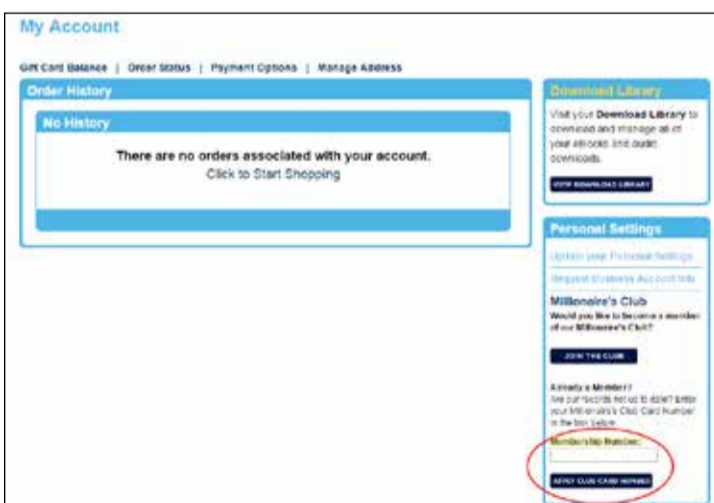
My Account

Gift Card Balance | Order Status | Payment Options | Manage Address

Order History

No History

There are no orders associated with your account.
Click to Start Shopping

Download Library

Visit your Download Library to download and manage all of your ebooks and audio downloads.

VIEW DOWNLOAD LIBRARY

Personal Settings

Update your Personal Settings

Request Business Account Info

Millionaire's Club

Would you like to become a member of our Millionaire's Club?

JOIN THE CLUB

Already a Member?
Are our records not up to date? Enter your Millionaire's Club Card Number in the box below.

Membership Number:

APPLY CLUB CARD NUMBER